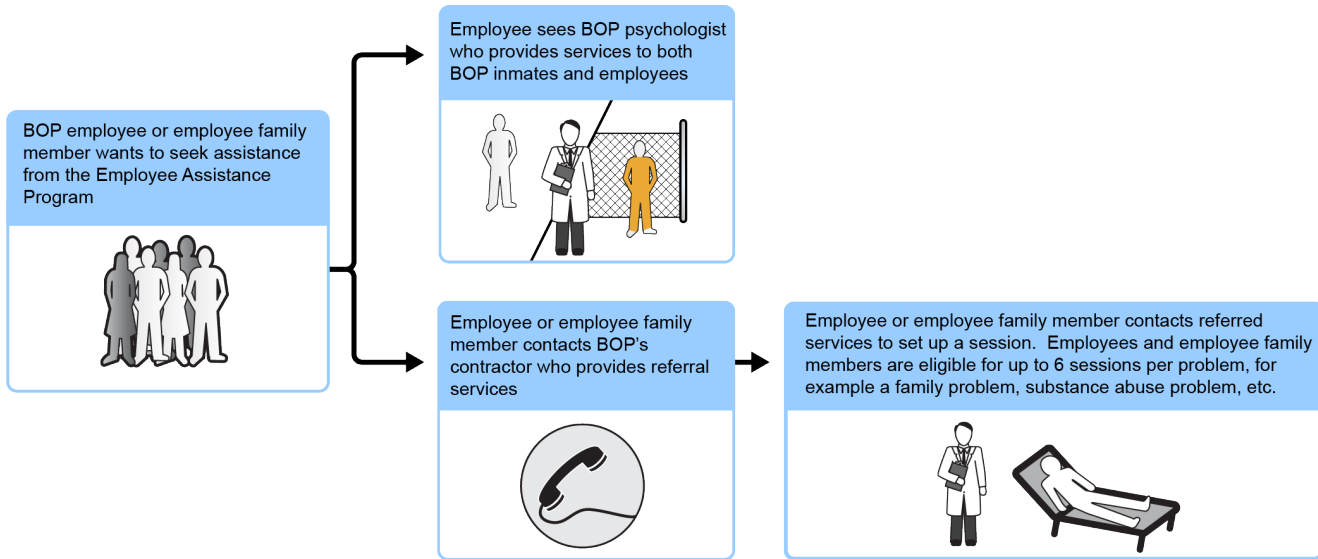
BOP employee or employee family member wants to seek assistance from the Employee Assistance Program

Employee sees BOP psychologist who provides services to both BOP inmates and employees

Employee or employee family member contacts BOP's contractor who provides referral services

Employee or employee family member contacts referred services to set up a session. Employees and employee family members are eligible for up to 6 sessions per problem, for example a family problem, substance abuse problem, etc.